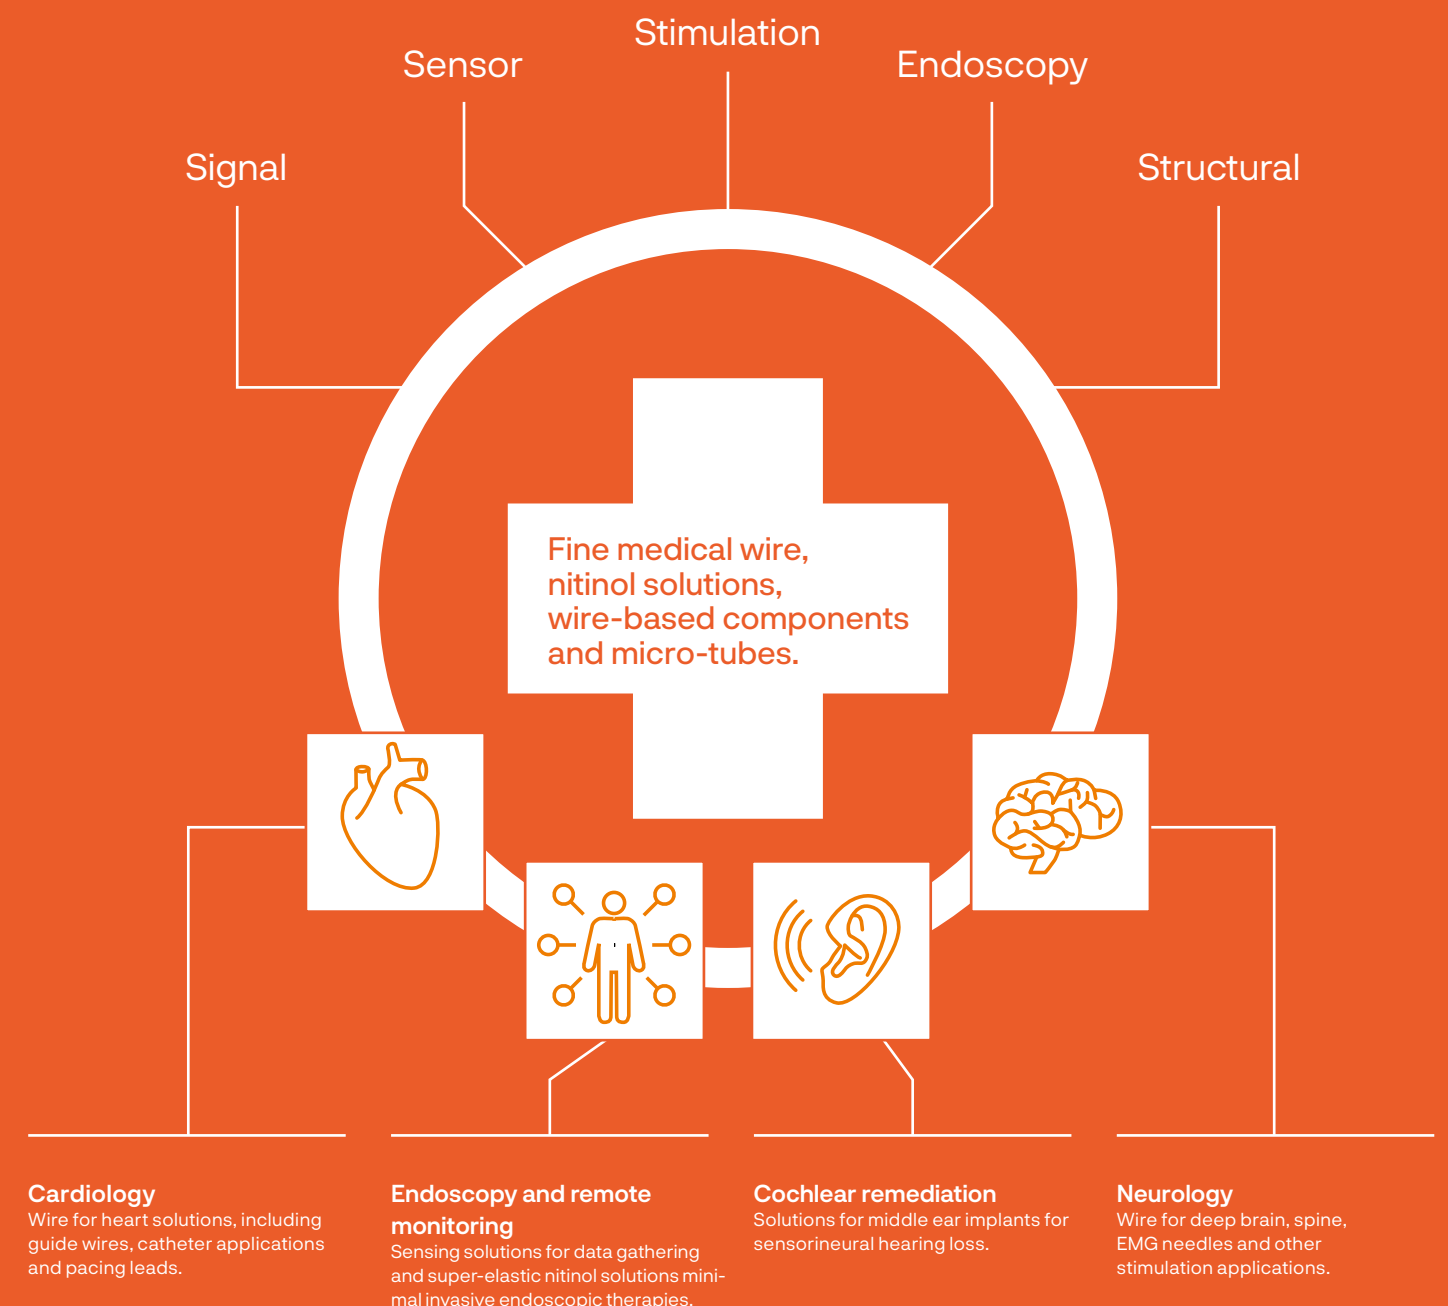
Stimulation

Sensor

Endoscopy

Signal

Structural

Fine medical wire, nitinol solutions, wire-based components and micro-tubes.

Cardiology
Wire for heart solutions, including guide wires, catheter applications and pacing leads.

Endoscopy and remote monitoring
Sensing solutions for data gathering and super-elastic nitinol solutions minimal invasive endoscopic therapies.

Cochlear remediation
Solutions for middle ear implants for sensorineural hearing loss.

Neurology
Wire for deep brain, spine, EMG needles and other stimulation applications.